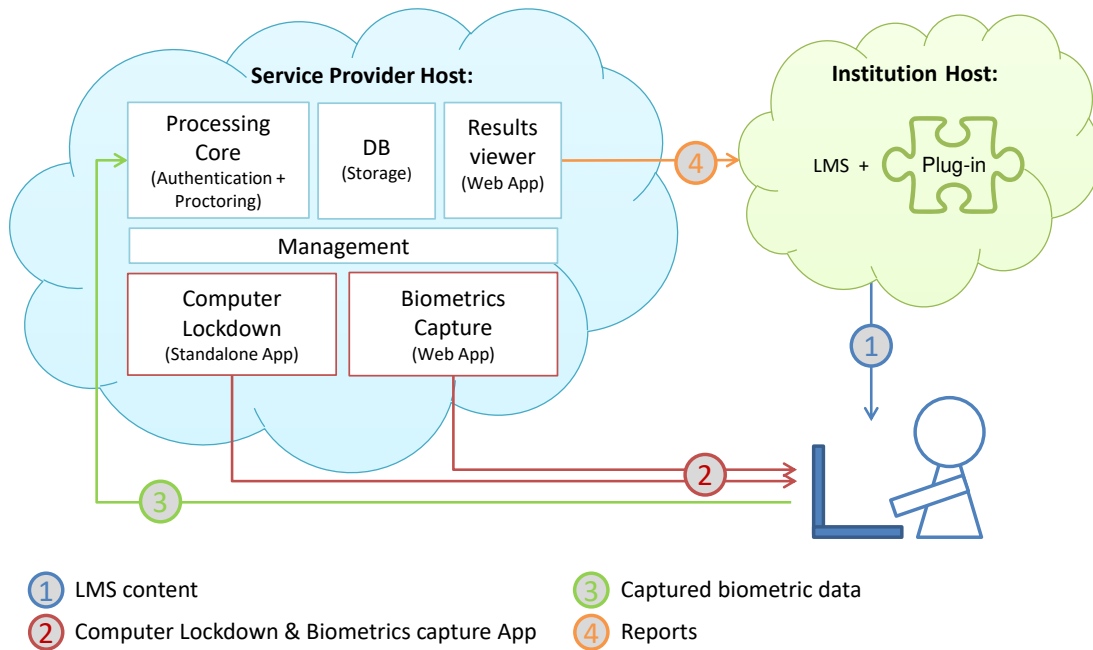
Service Provider Host:

Processing Core (Authentication + Proctoring)

DB (Storage)

Results viewer (Web App)

Management

Computer Lockdown (Standalone App)

Biometrics Capture (Web App)

Institution Host:

LMS + Plug-in

1

2

3

4

1 LMS content

2 Computer Lockdown & Biometrics capture App

3 Captured biometric data

4 Reports